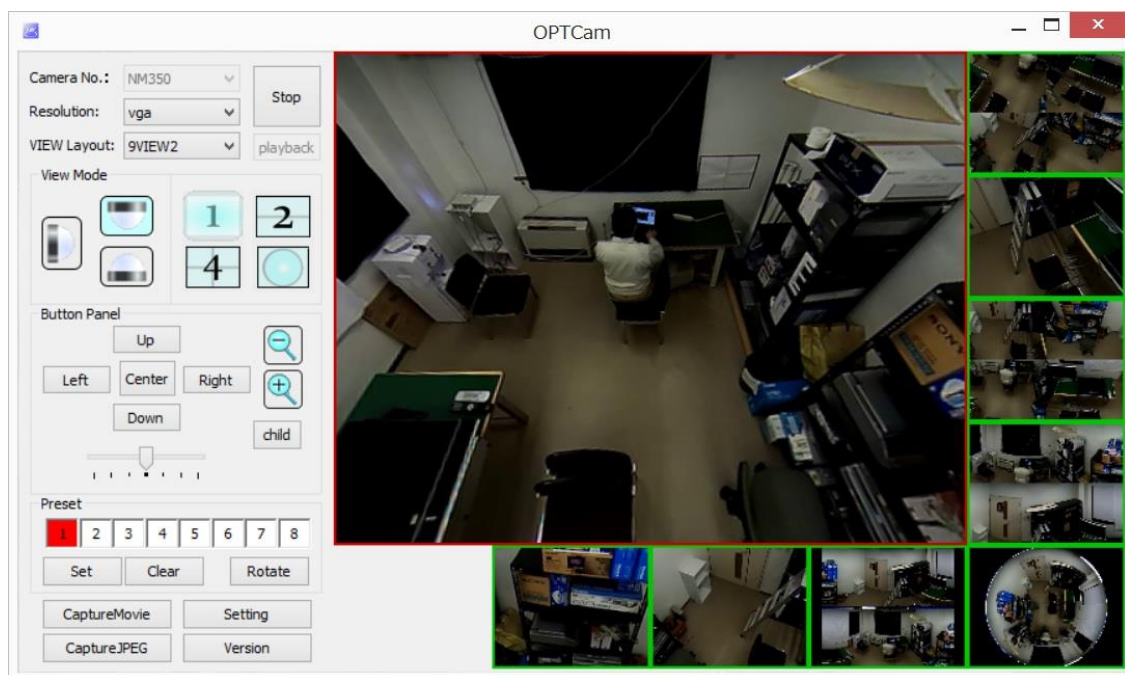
OPTCam

Camera No.: NM350

Resolution: vga

VIEW Layout: 9VIEW2

Stop

playback

View Mode

1 2

4

Button Panel

Up

Left Center Right

Down

child

Preset

1 2 3 4 5 6 7 8

Set Clear Rotate

CaptureMovie Setting

CaptureJPEG Version

SONY